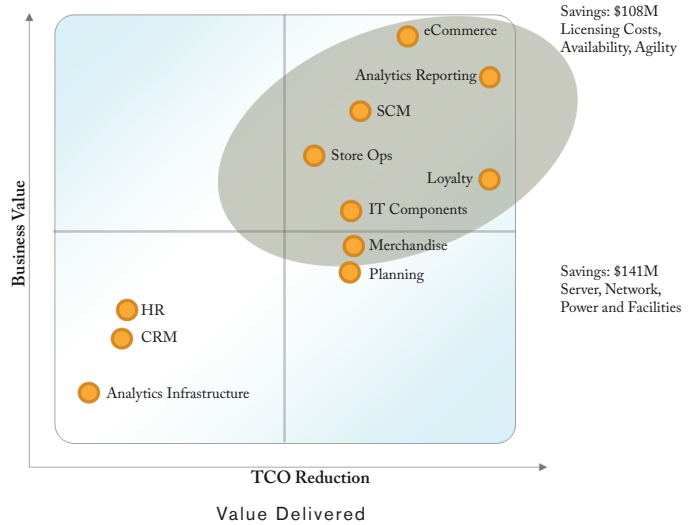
Savings: $108M
Licensing Costs,
Availability, Agility

eCommerce

Analytics Reporting

SCM

Store Ops

Loyalty

IT Components

Merchandise

Planning

Savings: $141M
Server, Network,
Power and Facilities

HR

CRM

Analytics Infrastructure

Business Value

TCO Reduction

Value Delivered